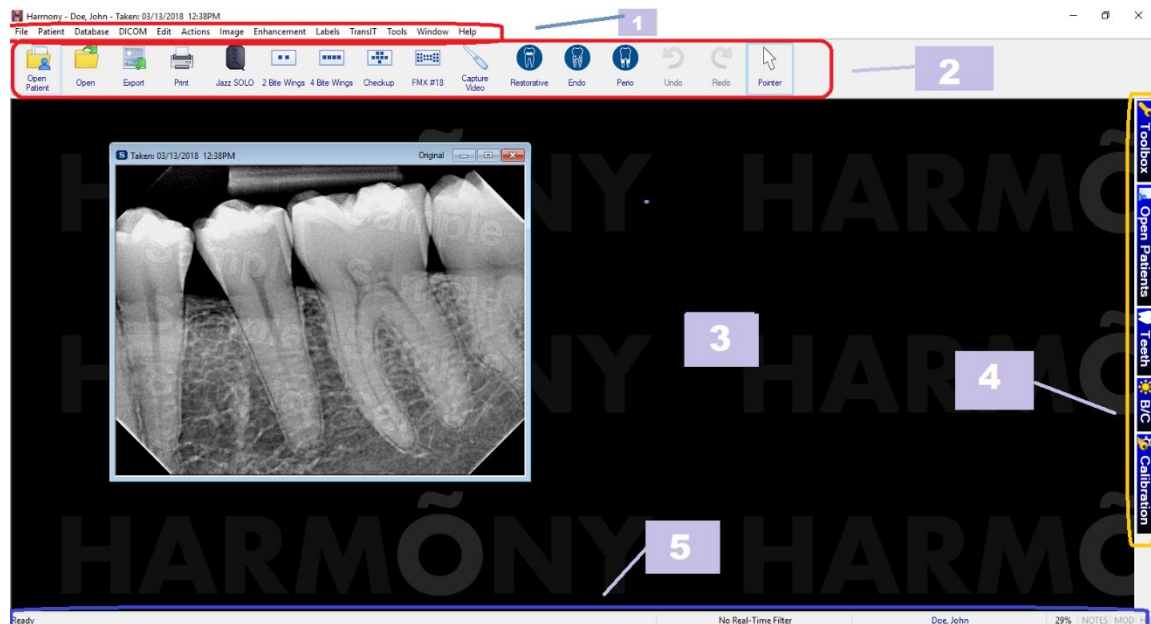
Harmony - Doe, John - Taken: 03/13/2018 12:38PM

File Patient Database DICOM Edit Actions Image Enhancement Labels TransIT Tools Window Help

1

Open Patient Open Export Print Jazz SOLO 2 Bite Wings 4 Bite Wings Checkup FMX #18 Capture Video Restorative Endo Perio Undo Redo Pointer

2

Taken: 03/13/2018 12:38PM Original

Sample

HARMÕNY HARMÕNY

3

4

Toolbox Open Patients Teeth B/C Calibration

5

Ready No Real-Time Filter Doe, John 29% NOTES MOD